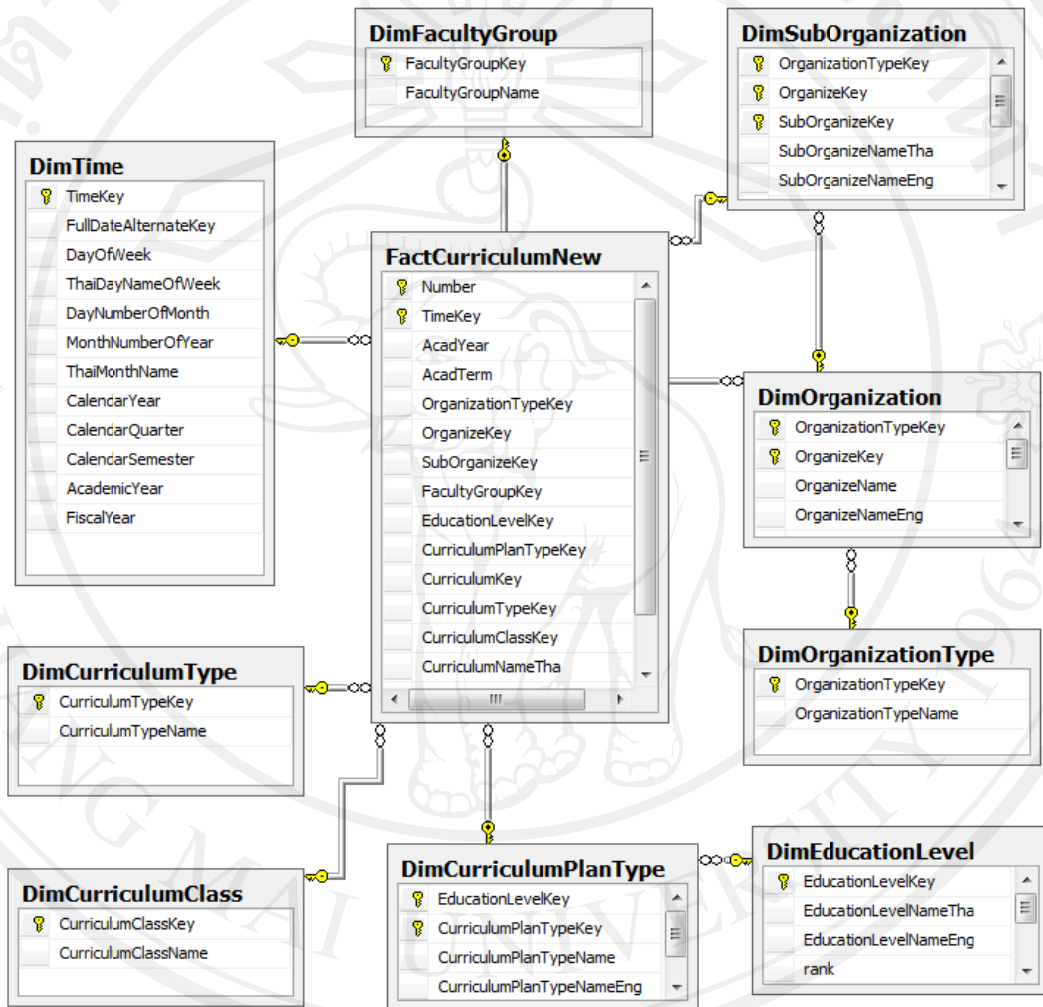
DimFacultyGroup
FacultyGroupKey
FacultyGroupName

DimSubOrganization
OrganizationTypeKey
OrganizeKey
SubOrganizeKey
SubOrganizeNameTha
SubOrganizeNameEng

DimTime
TimeKey
FullDateAlternateKey
DayOfWeek
ThaiDayNameOfWeek
DayNumberOfMonth
MonthNumberOfYear
ThaiMonthName
CalendarYear
CalendarQuarter
CalendarSemester
AcademicYear
FiscalYear

FactCurriculumNew
Number
TimeKey
AcadYear
AcadTerm
OrganizationTypeKey
OrganizeKey
SubOrganizeKey
FacultyGroupKey
EducationLevelKey
CurriculumPlanTypeKey
CurriculumKey
CurriculumTypeKey
CurriculumClassKey
CurriculumNameTha

DimOrganization
OrganizationTypeKey
OrganizeKey
OrganizeName
OrganizeNameEng

DimOrganizationType
OrganizationTypeKey
OrganizationTypeName

DimCurriculumType
CurriculumTypeKey
CurriculumTypeName

DimCurriculumClass
CurriculumClassKey
CurriculumClassName

DimCurriculumPlanType
EducationLevelKey
CurriculumPlanTypeKey
CurriculumPlanTypeName
CurriculumPlanTypeNameEng

DimEducationLevel
EducationLevelKey
EducationLevelNameTha
EducationLevelNameEng
rank